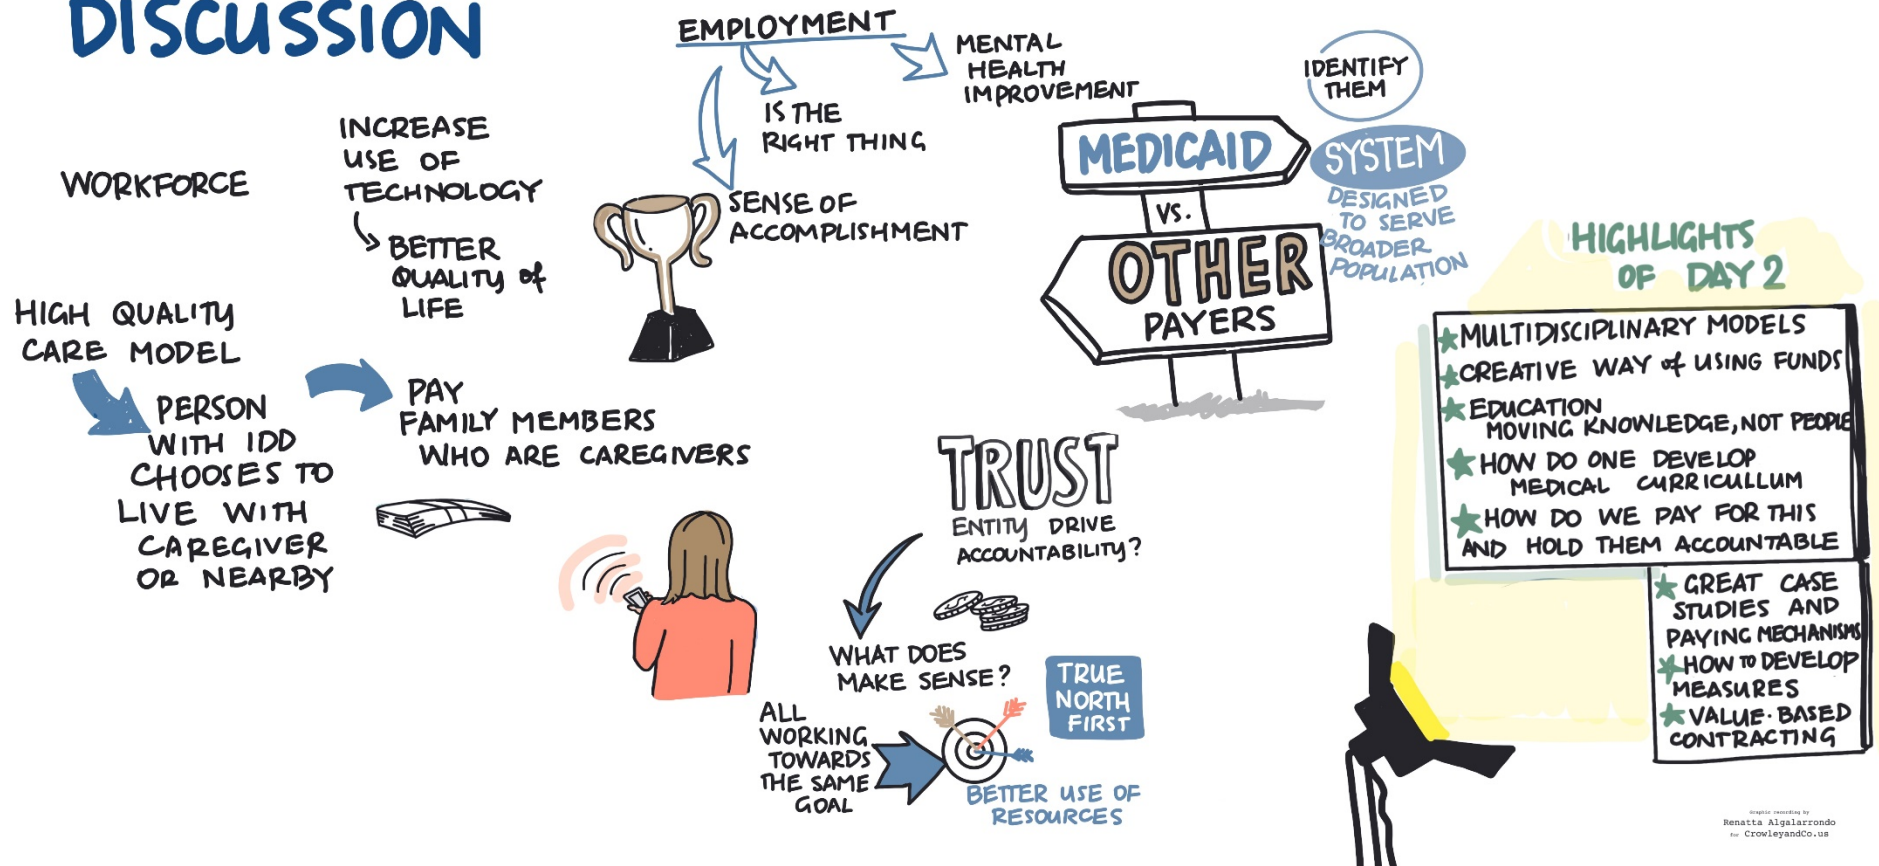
DISCUSSION

WORKFORCE

INCREASE USE OF TECHNOLOGY

BETTER QUALITY of LIFE

HIGH QUALITY CARE MODEL

PERSON WITH IDD CHOOSES TO LIVE WITH CAREGIVER OR NEARBY

PAY FAMILY MEMBERS WHO ARE CAREGIVERS

EMPLOYMENT

IS THE RIGHT THING

SENSE OF ACCOMPLISHMENT

MENTAL HEALTH IMPROVEMENT

IDENTIFY THEM

MEDICAID

VS.

OTHER PAYERS

SYSTEM DESIGNED TO SERVE BROADER POPULATION

TRUST

ENTITY DRIVE ACCOUNTABILITY?

WHAT DOES MAKE SENSE?

TRUE NORTH FIRST

ALL WORKING TOWARDS THE SAME GOAL

BETTER USE OF RESOURCES

HIGHLIGHTS OF DAY 2

MULTIDISCIPLINARY MODELS
CREATIVE WAY of USING FUNDS
EDUCATION MOVING KNOWLEDGE, NOT PEOPLE
HOW DO ONE DEVELOP MEDICAL CURRICULLUM
HOW DO WE PAY FOR THIS AND HOLD THEM ACCOUNTABLE

GREAT CASE STUDIES AND PAYING MECHANISMS
HOW TO DEVELOP MEASURES
VALUE-BASED CONTRACTING

Graphic recording by Renatta Algalarrondo for CrowleyandCo.us